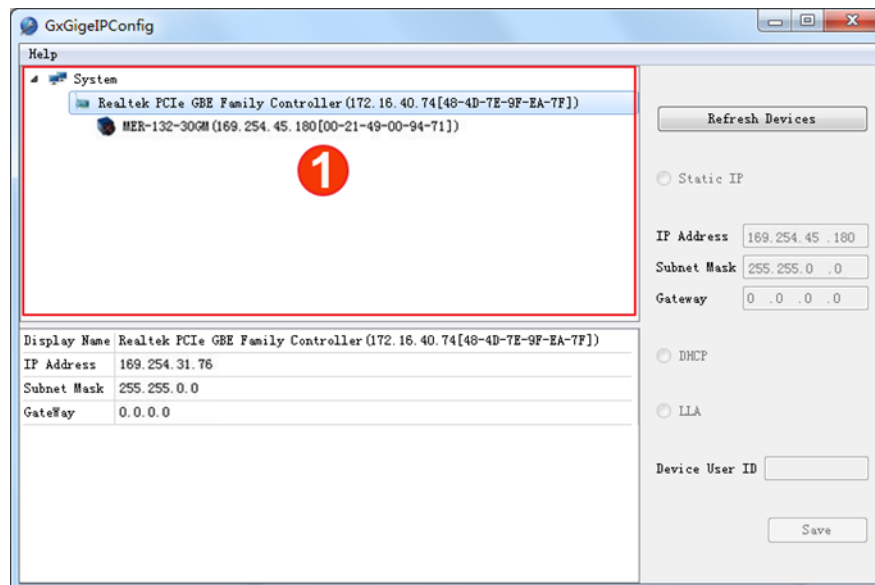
GxGigeIPConfig

Help

System

Realtek PCIe GBE Family Controller(172.16.40.74[48-4D-7E-9F-EA-7F])

MER-132-30GM(169.254.45.180[00-21-49-00-94-71])

1

| Display Name | Realtek PCIe GBE Family Controller(172.16.40.74[48-4D-7E-9F-EA-7F]) |
|---|---|
| IP Address | 169.254.31.76 |
| Subnet Mask | 255.255.0.0 |
| GateWay | 0.0.0.0 |

Refresh Devices

Static IP

IP Address 169.254.45.180

Subnet Mask 255.255.0 .0

Gateway 0 .0 .0 .0

DHCP

LLA

Device User ID

Save